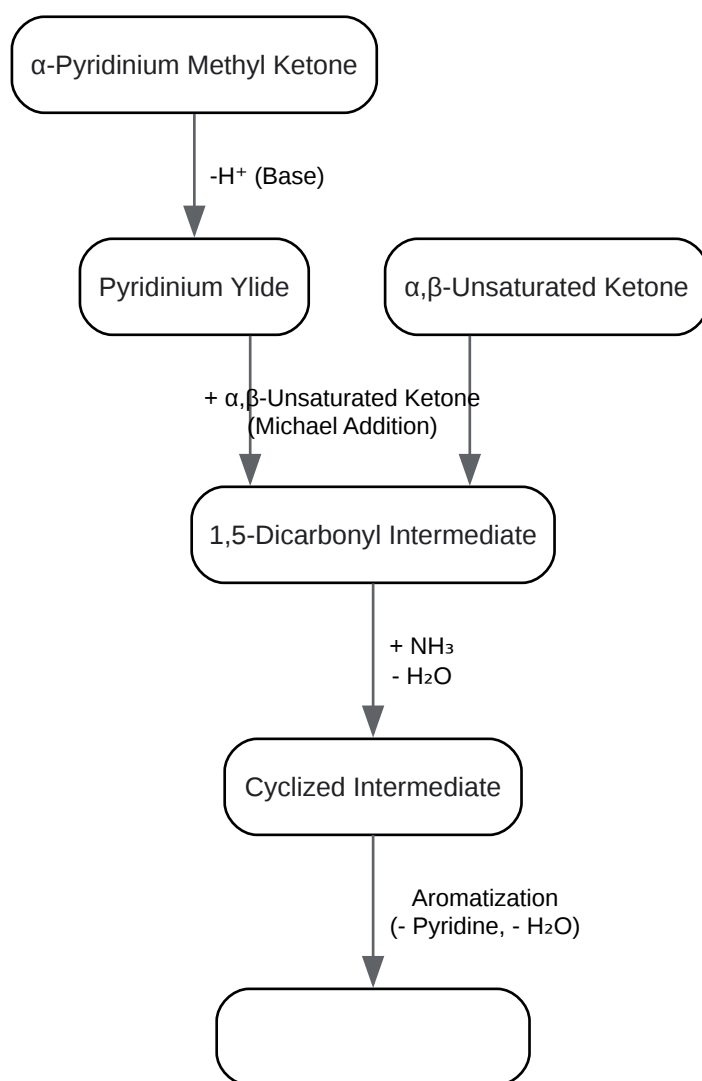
α-Pyridinium Methyl Ketone

-H⁺ (Base)

Pyridinium Ylide

α,β-Unsaturated Ketone

+ α,β-Unsaturated Ketone
(Michael Addition)

1,5-Dicarbonyl Intermediate

+ $NH_3$
- $H_2O$

Cyclized Intermediate

Aromatization
(- Pyridine, - $H_2O$)